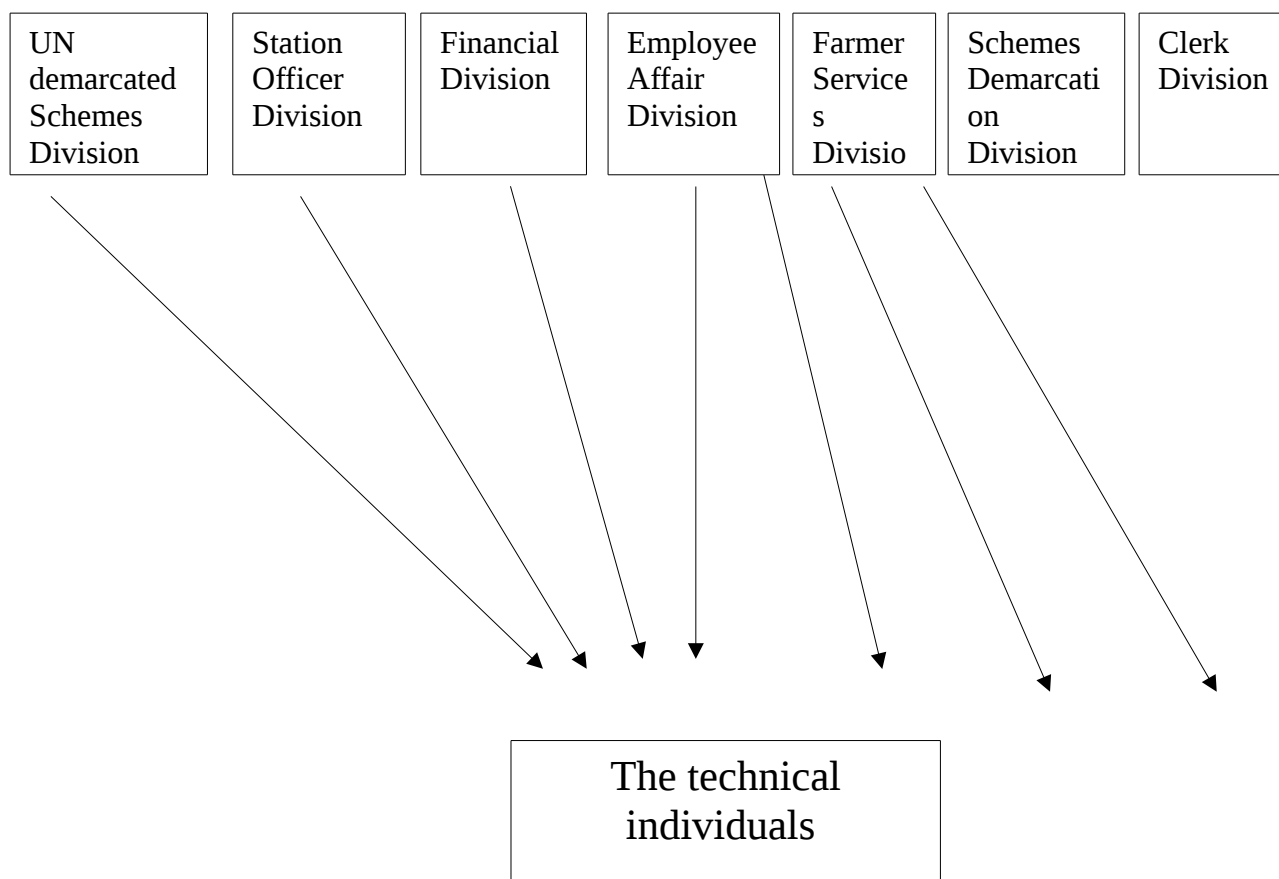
UN demarcated Schemes Division

Station Officer Division

Financial Division

Employee Affair Division

Farmer Service s Divisio

Schemes Demarcati on Division

Clerk Division

The technical individuals